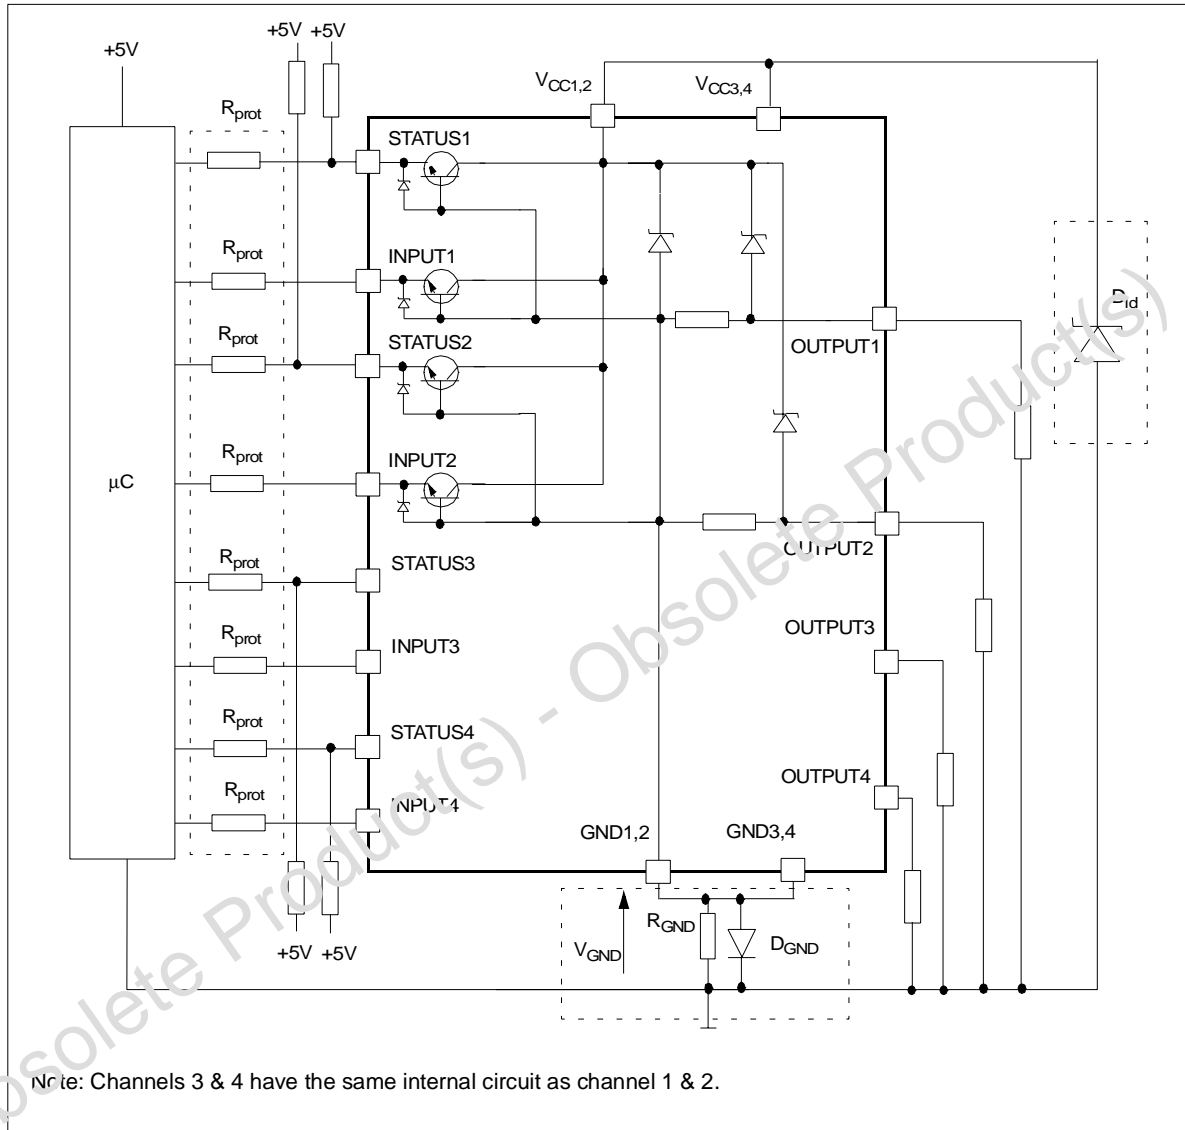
+5V

+5V +5V

$V_{CC1,2}$

$V_{CC3,4}$

$R_{prot}$

STATUS1

$R_{prot}$

INPUT1

$R_{prot}$

STATUS2

$D_{ld}$

OUTPUT1

$R_{prot}$

INPUT2

μC

OUTPUT2

$R_{prot}$

STATUS3

$R_{prot}$

INPUT3

OUTPUT3

$R_{prot}$

STATUS4

OUTPUT4

$R_{prot}$

INPUT4

GND1,2

GND3,4

$R_{GND}$

$D_{GND}$

$V_{GND}$

+5V +5V

Obsolete Product(s) - Obsolete Product(s)

Note: Channels 3 & 4 have the same internal circuit as channel 1 & 2.